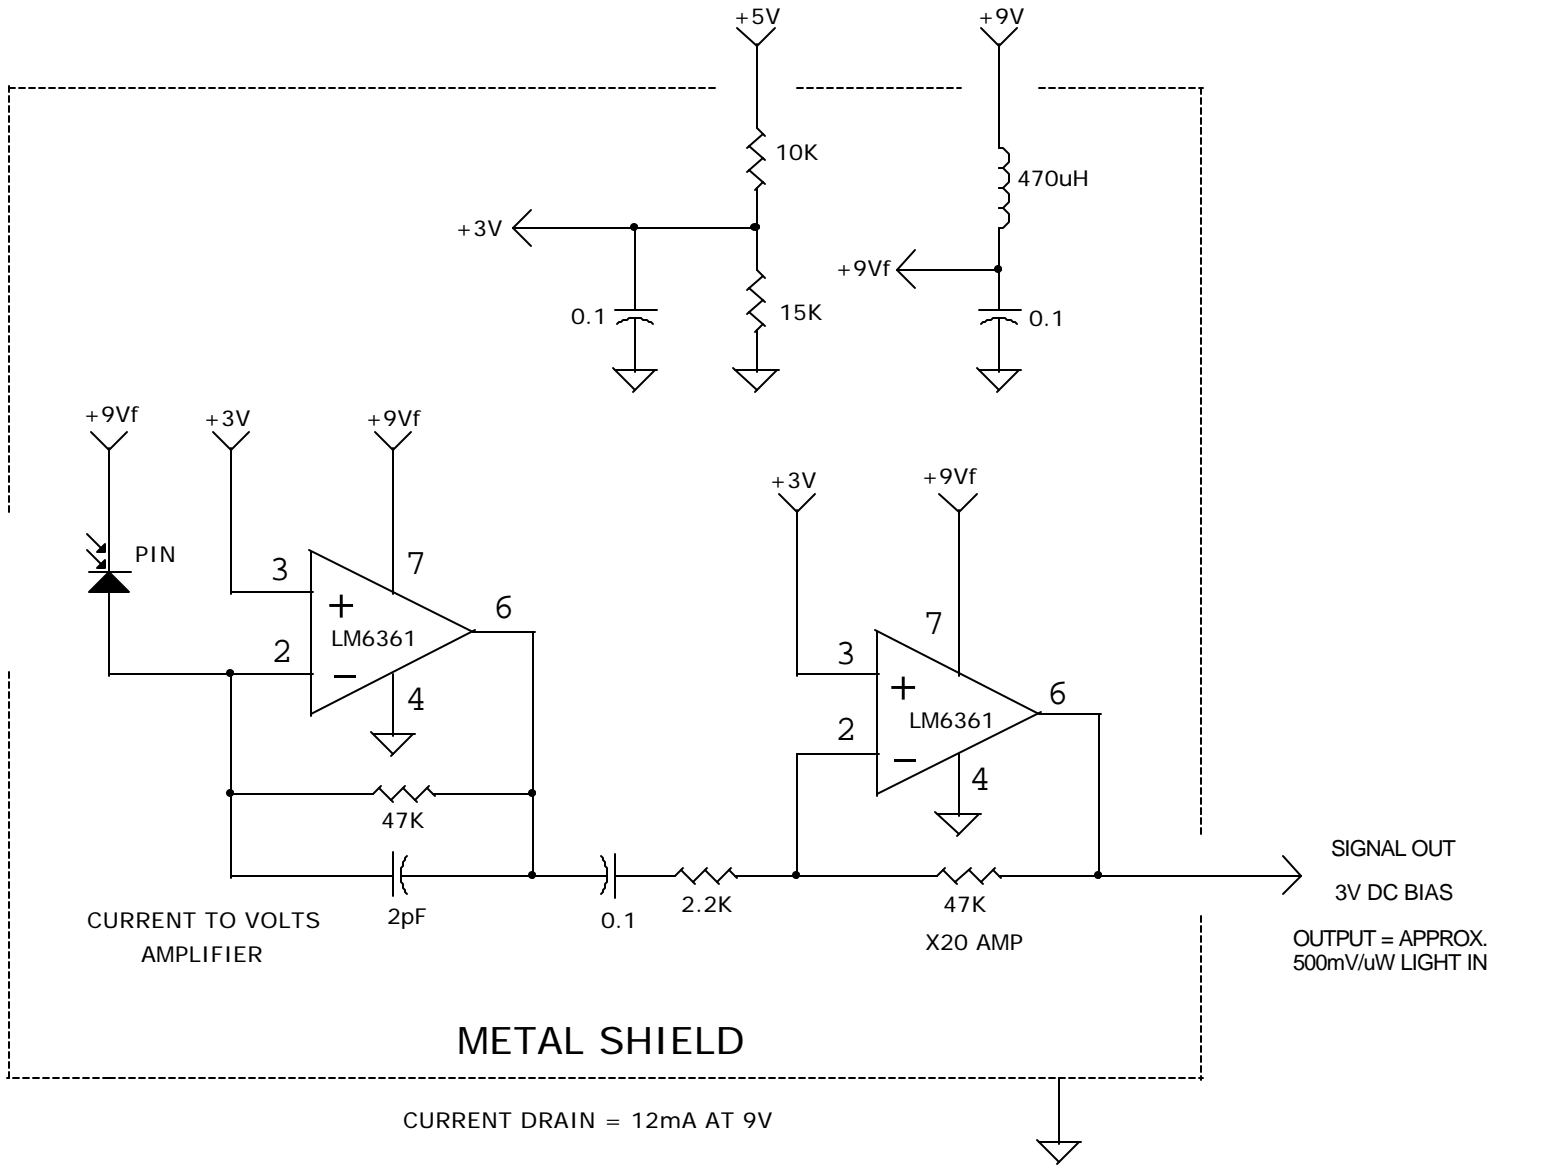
+5V

+9V

10K

470uH

+3V

+9Vf

0.1

15K

0.1

+9Vf

+3V

+9Vf

PIN

3

7

+

6

LM6361

2

−

4

+3V

+9Vf

7

3

+

6

LM6361

2

−

4

47K

SIGNAL OUT

3V DC BIAS

2pF

0.1

2.2K

47K

CURRENT TO VOLTS AMPLIFIER

X20 AMP

OUTPUT = APPROX. 500mV/uW LIGHT IN

METAL SHIELD

CURRENT DRAIN = 12mA AT 9V